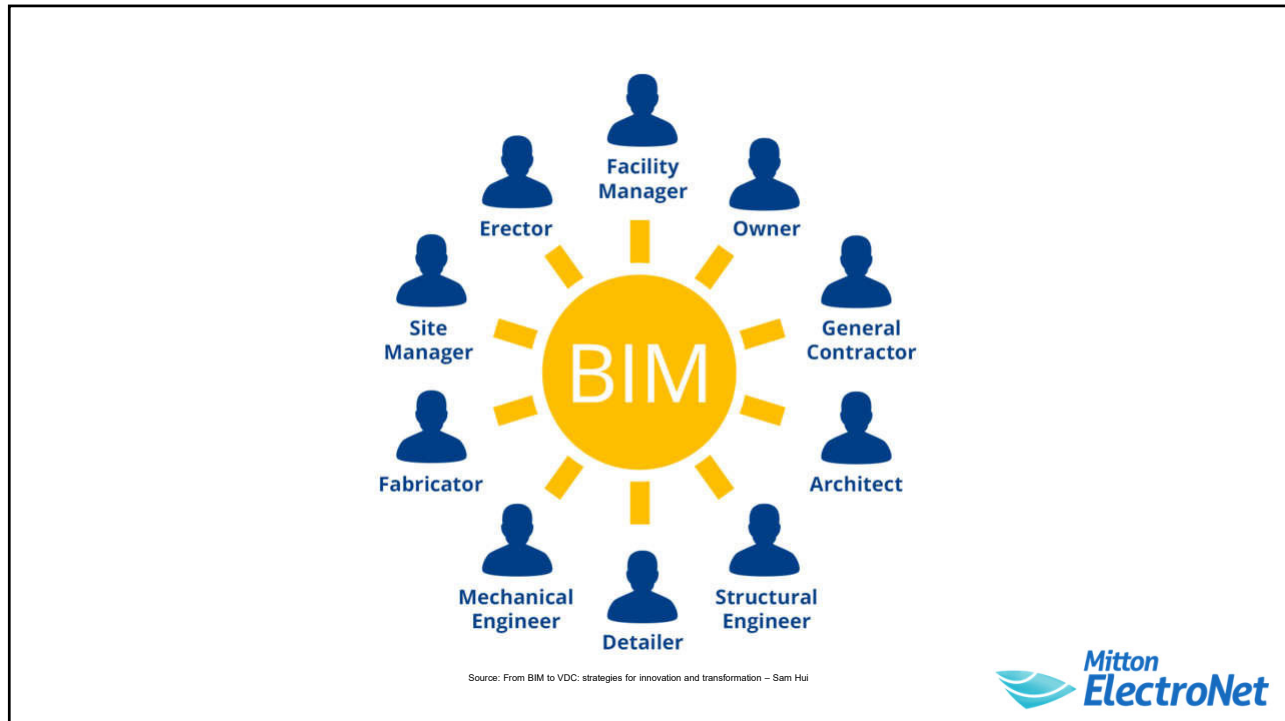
Facility Manager

Erector

Owner

Site Manager

BIM

General Contractor

Fabricator

Architect

Mechanical Engineer

Structural Engineer

Detailer

Source: From BIM to VDC: strategies for innovation and transformation – Sam Hui

Mitton ElectroNet